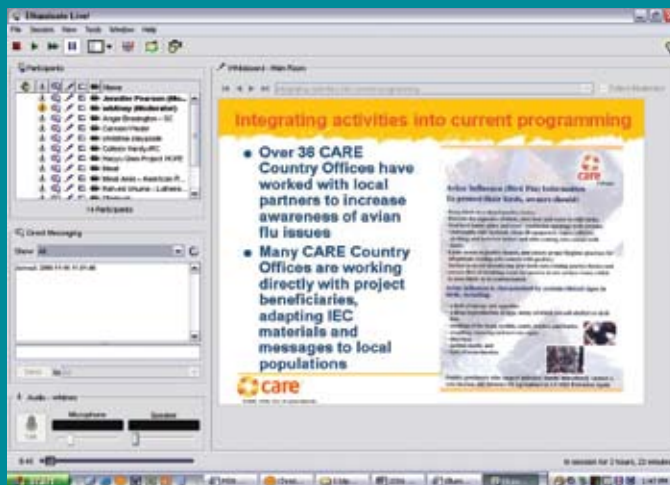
Elluminate Live!

File Session View Tools Window Help

Participants

Name

Jennifer Pearson (Mo...

ashley (Moderator)

Angie Brasington - SC

Carmen Pfeifer

Christine Macomb

Colleen Hardy-IRC

Harry's Geo Project HOPE

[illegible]

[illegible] - American R...

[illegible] - Luthera...

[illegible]

14 Participants

Direct Messaging

Show: All

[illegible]

Audio - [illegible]

Microphone

Speaker

Whiteboard - Main Room

Integrating activities into current programming

Integrating activities into current programming

● Over 36 CARE Country Offices have worked with local partners to increase awareness of avian flu issues

● Many CARE Country Offices are working directly with project beneficiaries, adapting IEC materials and messages to local populations

care

Avian Influenza (Bird Flu) Information to protect their birds, owners should:

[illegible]

care

In session for 2 hours, 23 minutes